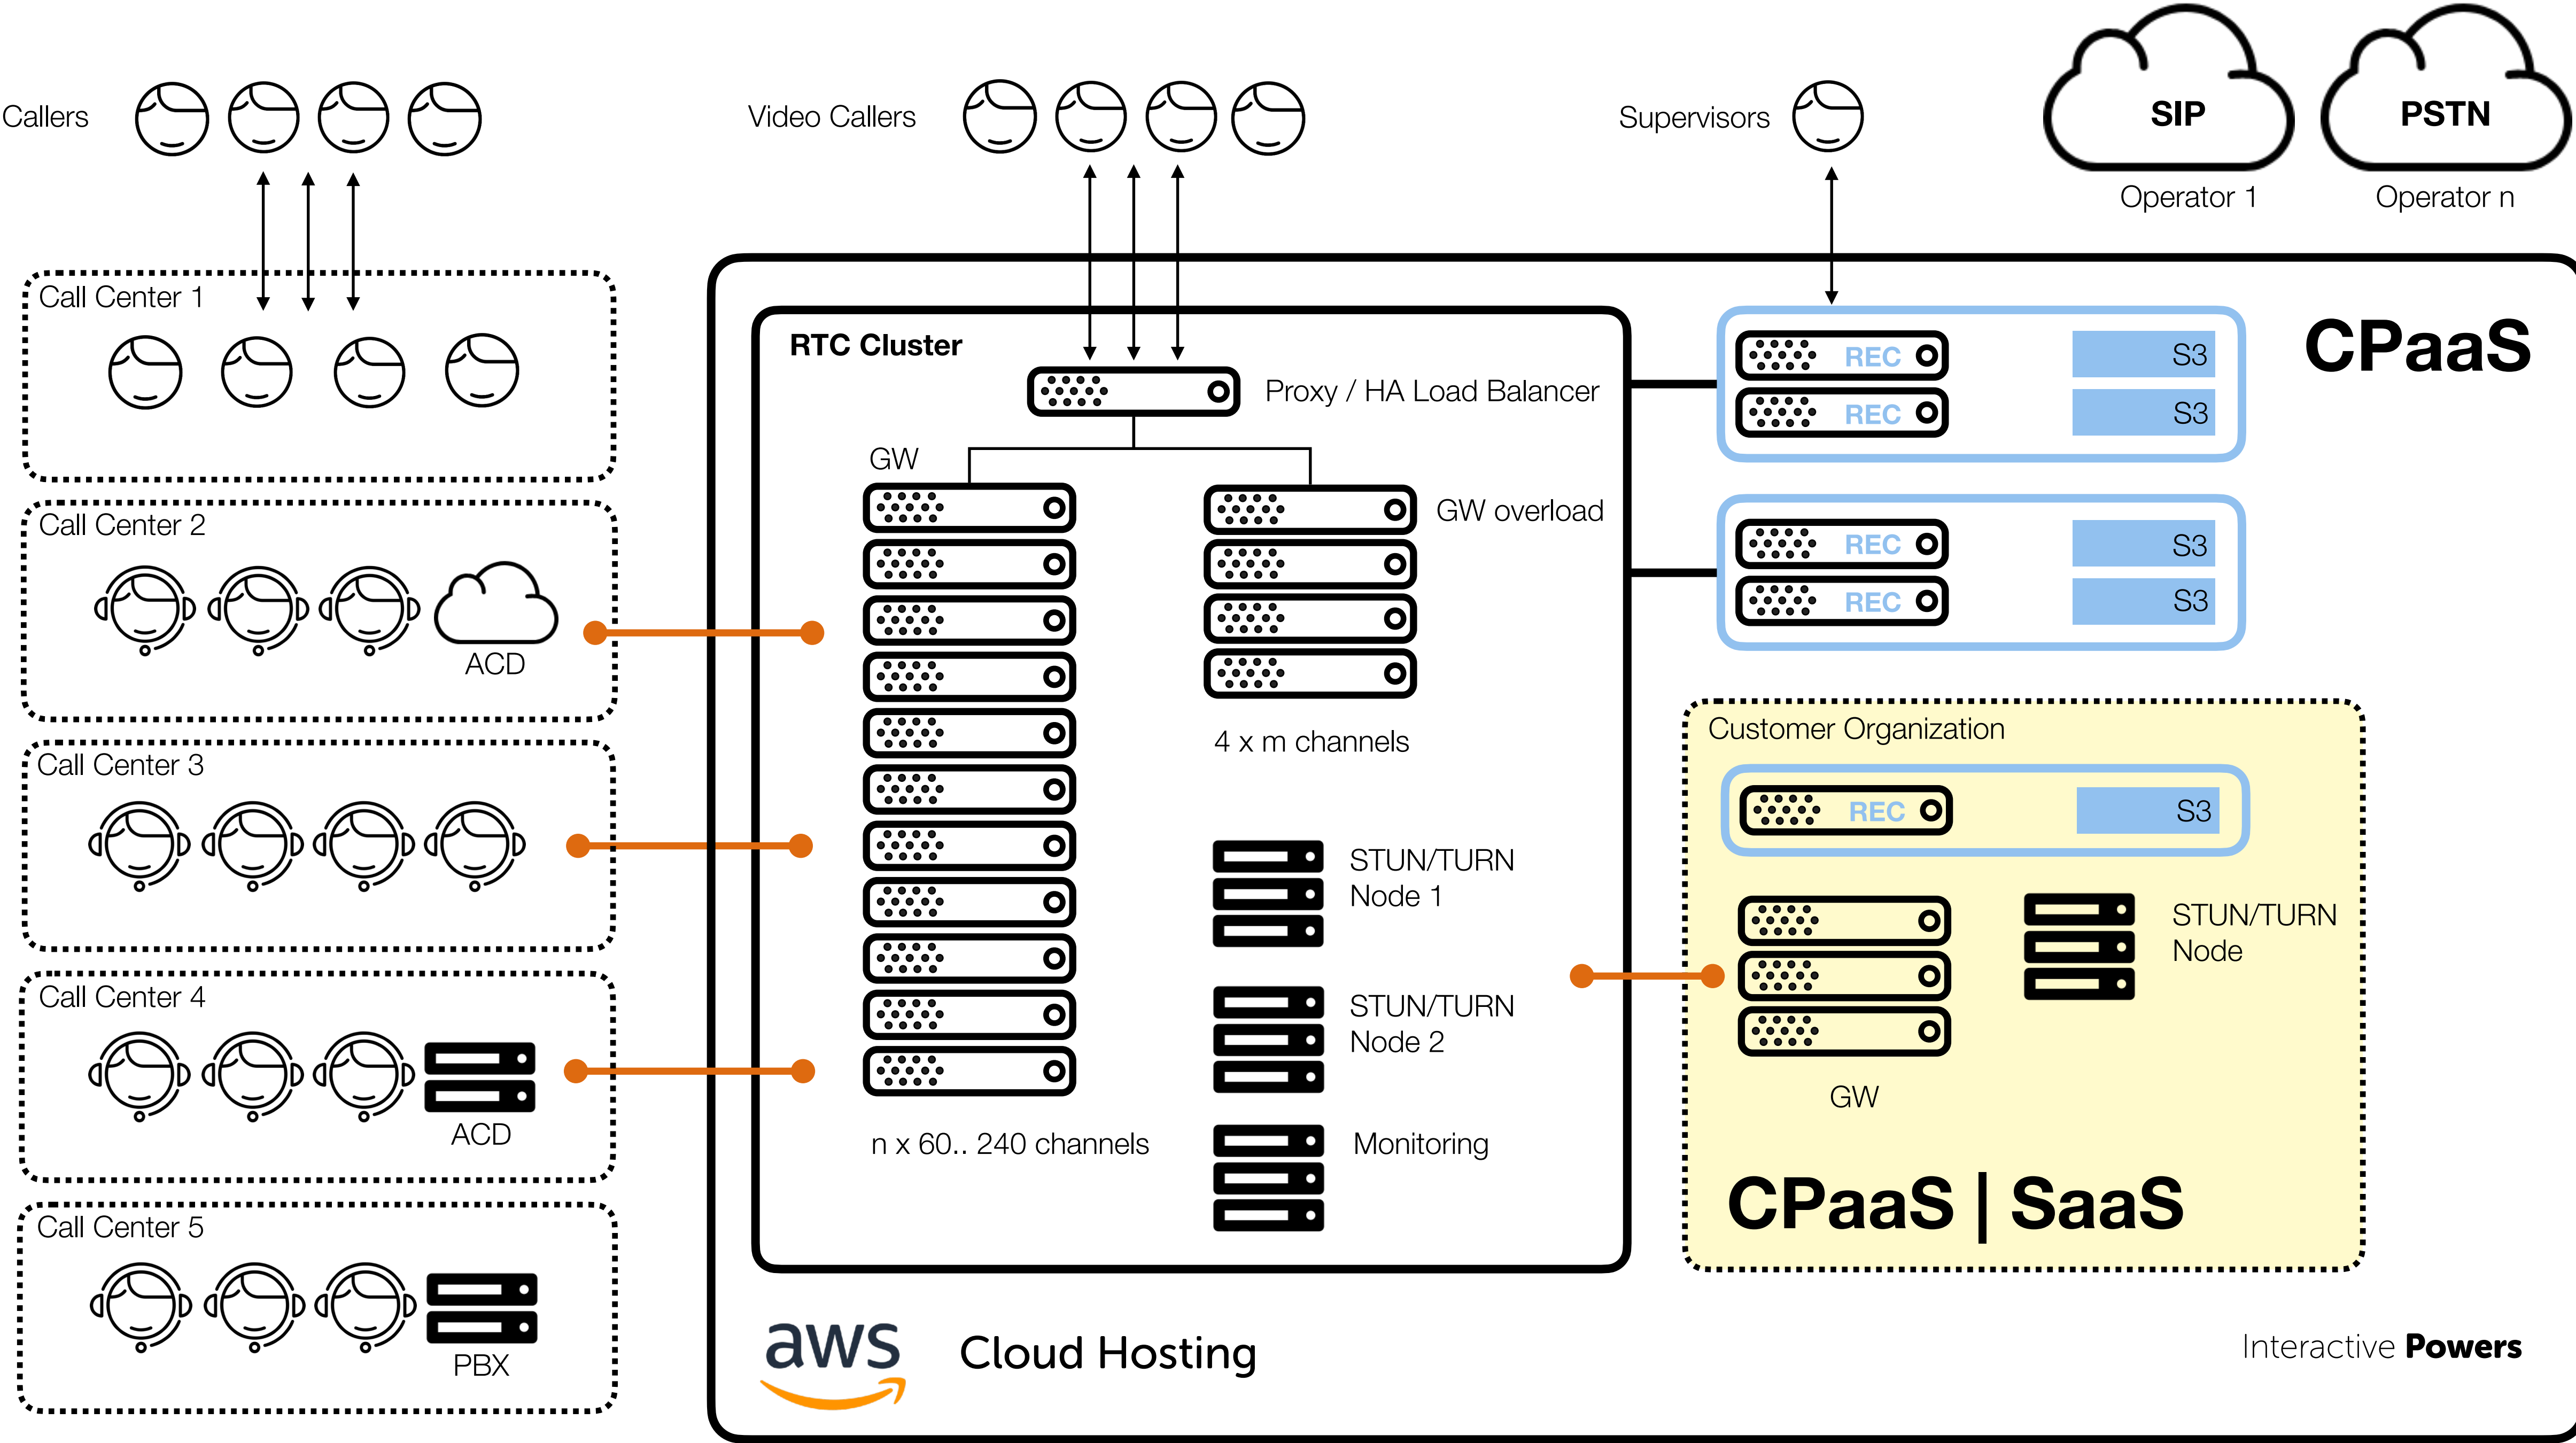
Callers

Video Callers

Supervisors

SIP
Operator 1

PSTN
Operator n

Call Center 1

Call Center 2

ACD

Call Center 3

Call Center 4

ACD

Call Center 5

PBX

RTC Cluster

Proxy / HA Load Balancer

GW

GW overload

4 x m channels

STUN/TURN Node 1

STUN/TURN Node 2

Monitoring

n x 60.. 240 channels

REC S3
REC S3

CPaaS

REC S3
REC S3

Customer Organization

REC S3

STUN/TURN Node

GW

CPaaS | SaaS

aws Cloud Hosting

Interactive Powers